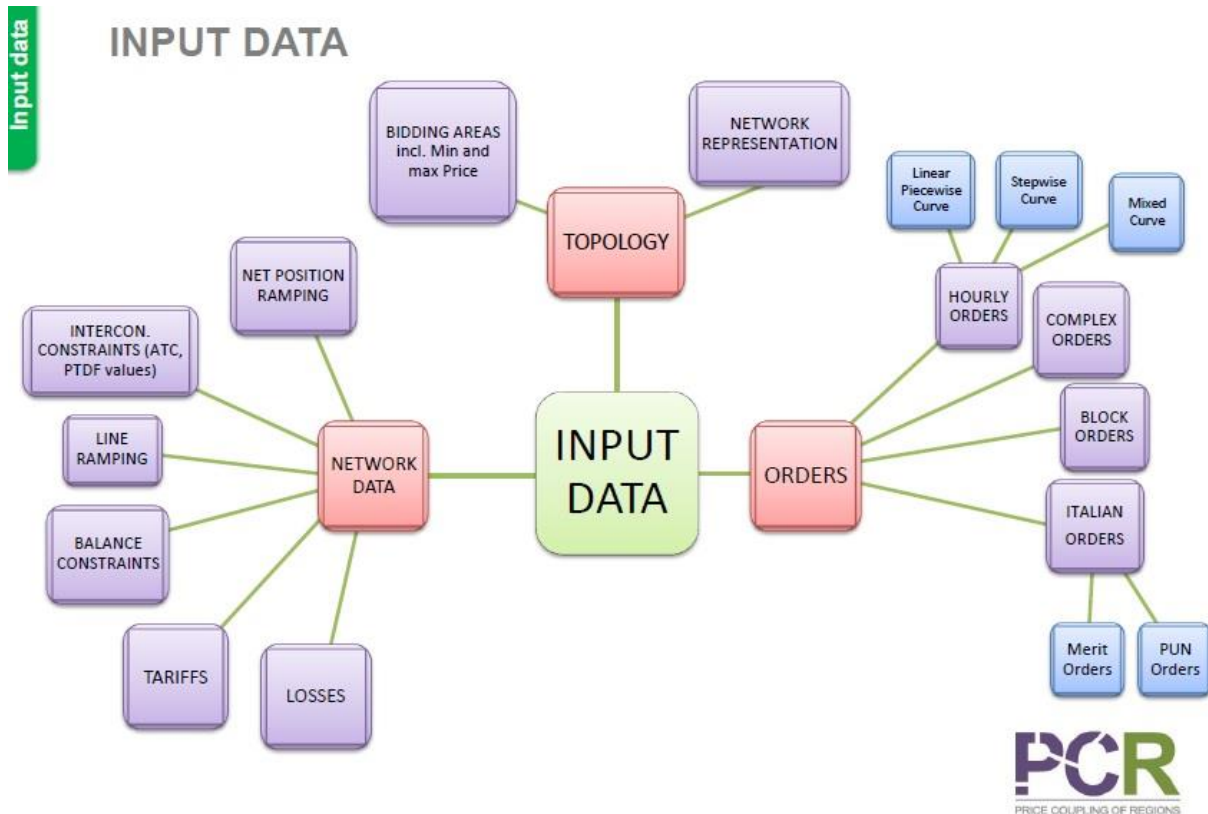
Input data

INPUT DATA

BIDDING AREAS incl. Min and max Price

NETWORK REPRESENTATION

TOPOLOGY

Linear Piecewise Curve

Stepwise Curve

Mixed Curve

HOURLY ORDERS

NET POSITION RAMPING

INTERCON. CONSTRAINTS (ATC, PTDF values)

COMPLEX ORDERS

BLOCK ORDERS

LINE RAMPING

NETWORK DATA

INPUT DATA

ORDERS

BALANCE CONSTRAINTS

ITALIAN ORDERS

TARIFFS

LOSSES

Merit Orders

PUN Orders

PCR

PRICE COUPLING OF REGIONS